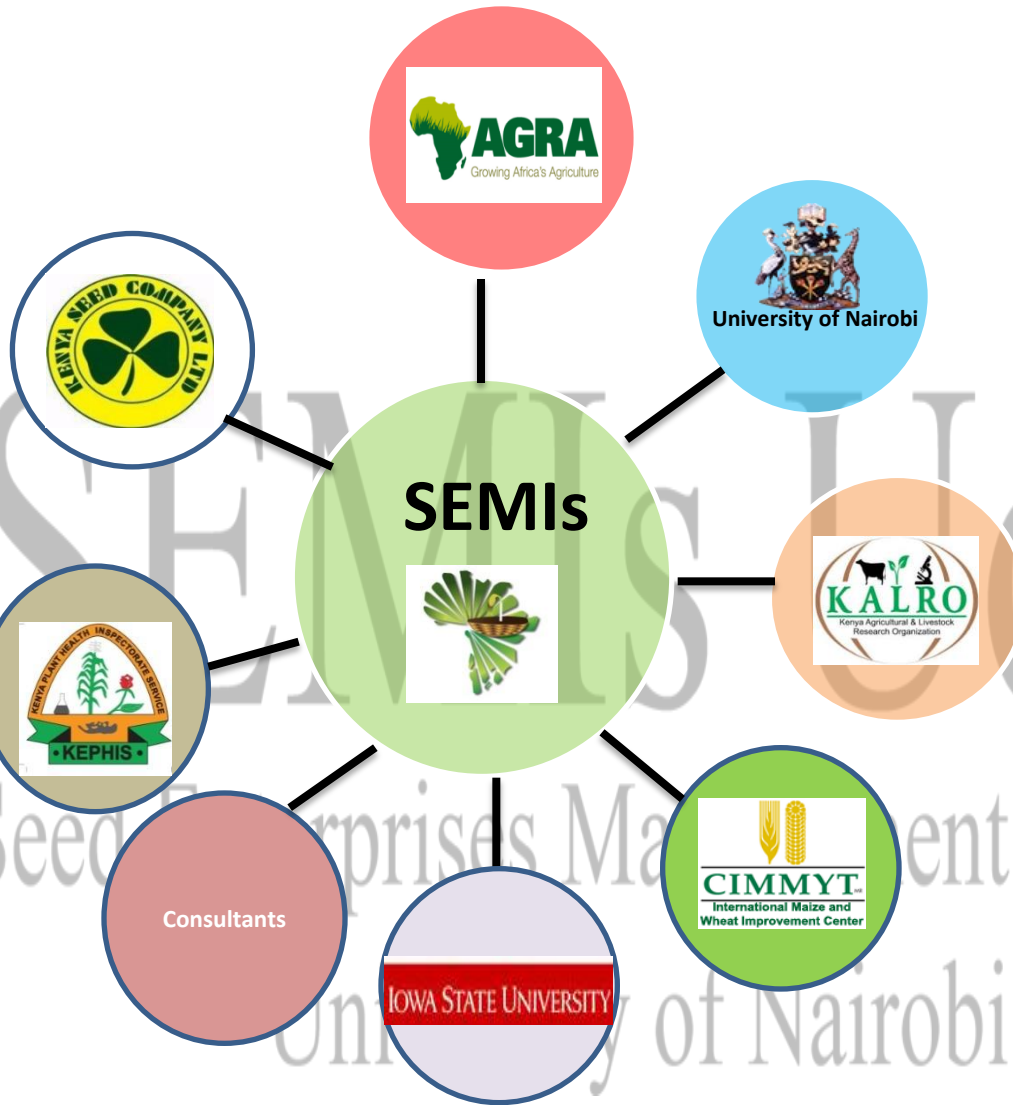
AGRA
Growing Africa's Agriculture

University of Nairobi

KENYA SEED COMPANY LTD

SEMIs

KALRO
Kenya Agricultural & Livestock Research Organization

KENYA PLANT HEALTH INSPECTORATE SERVICE
KEPHIS

CIMMYT
International Maize and Wheat Improvement Center

Consultants

IOWA STATE UNIVERSITY

SEMIs U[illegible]
Seed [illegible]rprises Ma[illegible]ent
Uni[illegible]y of Nairobi